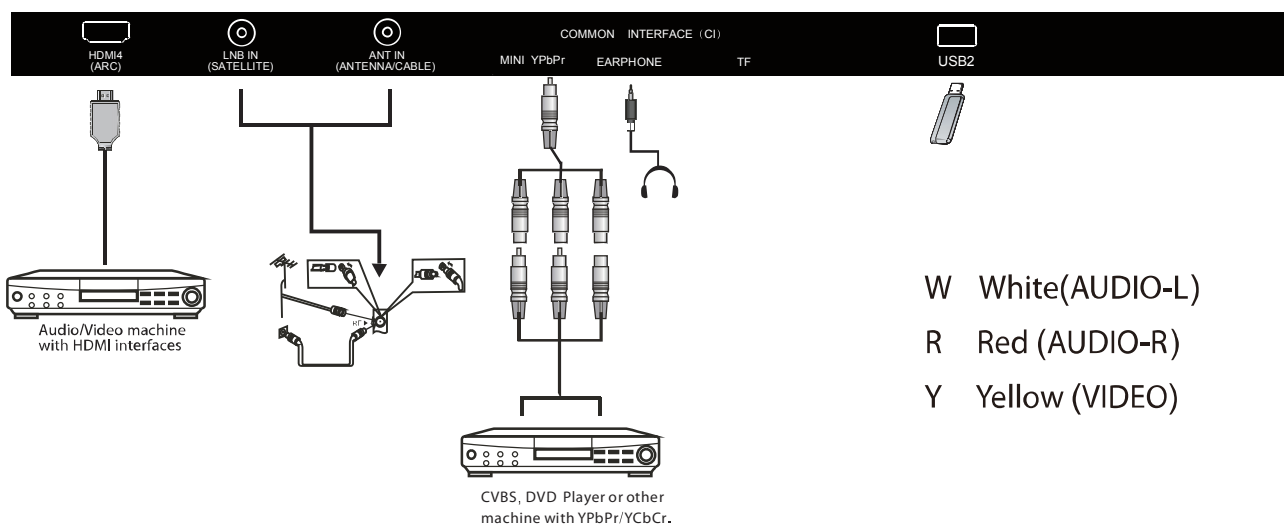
HDMI4
(ARC)

LNB IN
(SATELLITE)

ANT IN
(ANTENNA/CABLE)

COMMON INTERFACE (CI)

MINI YPbPr

EARPHONE

TF

USB2

Audio/Video machine with HDMI interfaces

RF

W White(AUDIO-L)

R Red (AUDIO-R)

Y Yellow (VIDEO)

CVBS, DVD Player or other machine with YPbPr/YCbCr.